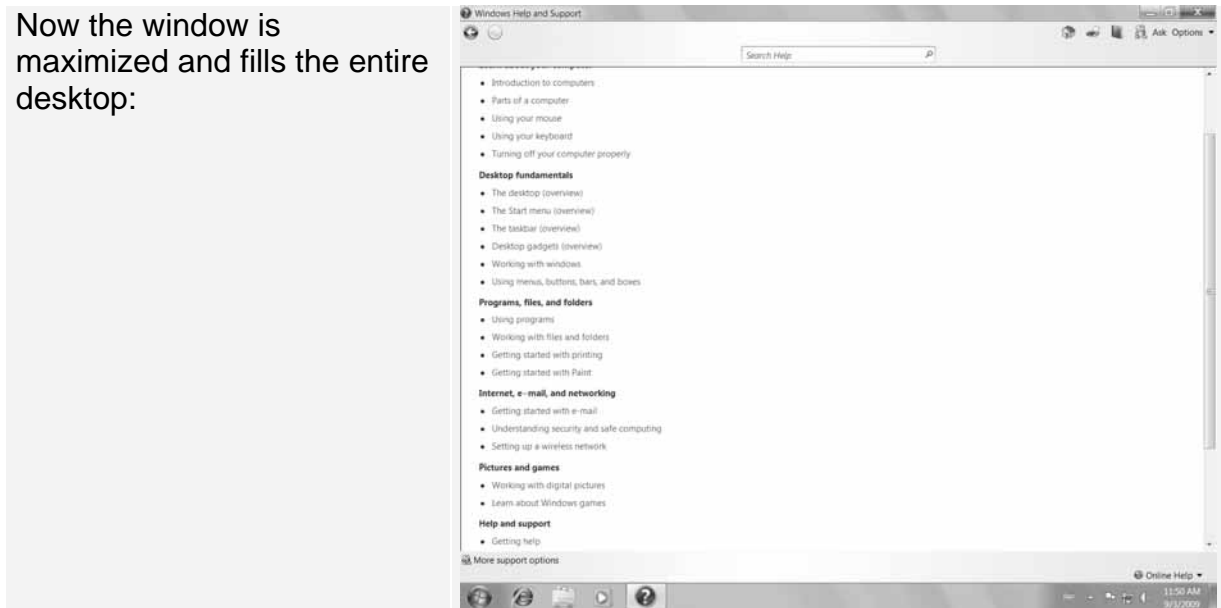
Now the window is maximized and fills the entire desktop:

Windows Help and Support

Search Help

Ask Options

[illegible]

• Introduction to computers
• Parts of a computer
• Using your mouse
• Using your keyboard
• Turning off your computer properly

Desktop fundamentals
• The desktop (overview)
• The Start menu (overview)
• The taskbar (overview)
• Desktop gadgets (overview)
• Working with windows
• Using menus, buttons, bars, and boxes

Programs, files, and folders
• Using programs
• Working with files and folders
• Getting started with printing
• Getting started with Paint

Internet, e-mail, and networking
• Getting started with e-mail
• Understanding security and safe computing
• Setting up a wireless network

Pictures and games
• Working with digital pictures
• Learn about Windows games

Help and support
• Getting help

More support options

Online Help

11:50 AM
9/1/2009